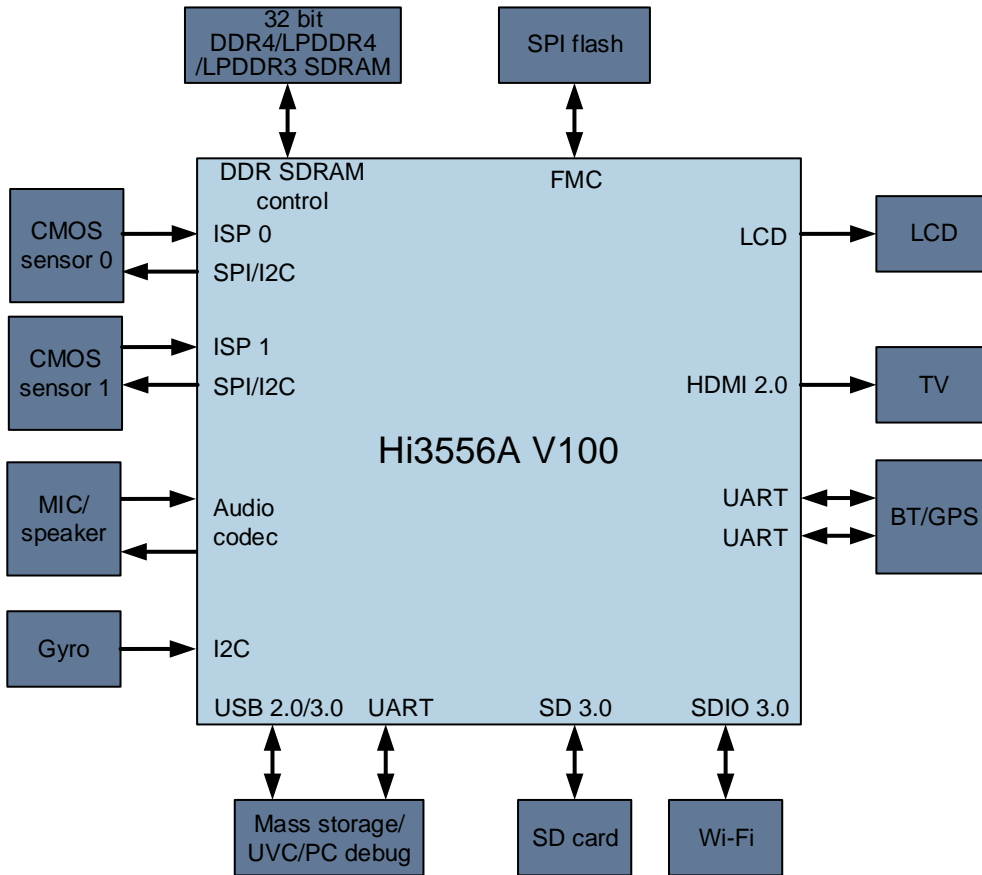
32 bit
DDR4/LPDDR4
/LPDDR3 SDRAM

SPI flash

DDR SDRAM
control

FMC

CMOS
sensor 0

ISP 0
SPI/I2C

LCD

LCD

CMOS
sensor 1

ISP 1
SPI/I2C

HDMI 2.0

TV

Hi3556A V100

MIC/
speaker

Audio
codec

UART
UART

BT/GPS

Gyro

I2C

USB 2.0/3.0
UART
SD 3.0
SDIO 3.0

Mass storage/
UVC/PC debug

SD card

Wi-Fi